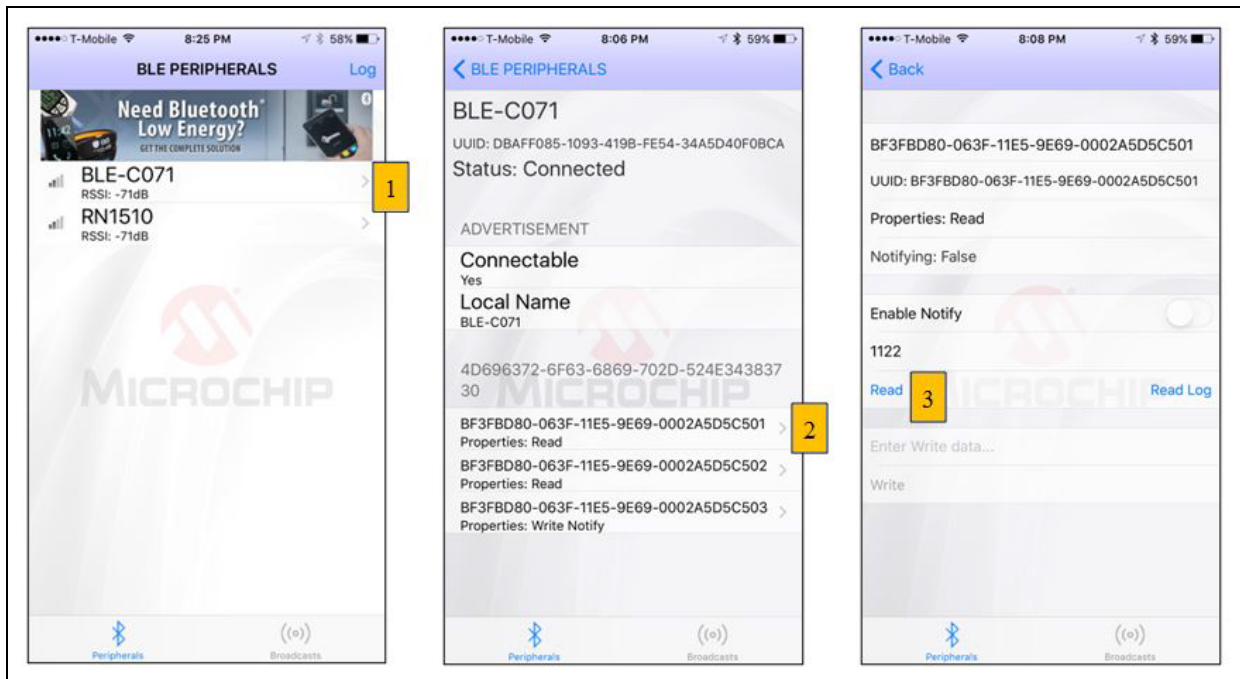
●●●●○ T-Mobile 8:25 PM 58%

BLE PERIPHERALS Log

Need Bluetooth® Low Energy?
GET THE COMPLETE SOLUTION

BLE-C071
RSSI: -71dB

1

RN1510
RSSI: -71dB

MICROCHIP

Peripherals Broadcasts

●●●●○ T-Mobile 8:06 PM 59%

BLE PERIPHERALS

BLE-C071
UUID: DBAFF085-1093-419B-FE54-34A5D40F0BCA
Status: Connected

ADVERTISEMENT

Connectable
Yes

Local Name
BLE-C071

4D696372-6F63-6869-702D-524E34383730

BF3FBD80-063F-11E5-9E69-0002A5D5C501
Properties: Read

2

BF3FBD80-063F-11E5-9E69-0002A5D5C502
Properties: Read

BF3FBD80-063F-11E5-9E69-0002A5D5C503
Properties: Write Notify

Peripherals Broadcasts

●●●●○ T-Mobile 8:08 PM 59%

Back

BF3FBD80-063F-11E5-9E69-0002A5D5C501

UUID: BF3FBD80-063F-11E5-9E69-0002A5D5C501

Properties: Read

Notifying: False

Enable Notify

1122

Read

3

Read Log

Enter Write data...

Write

Peripherals Broadcasts